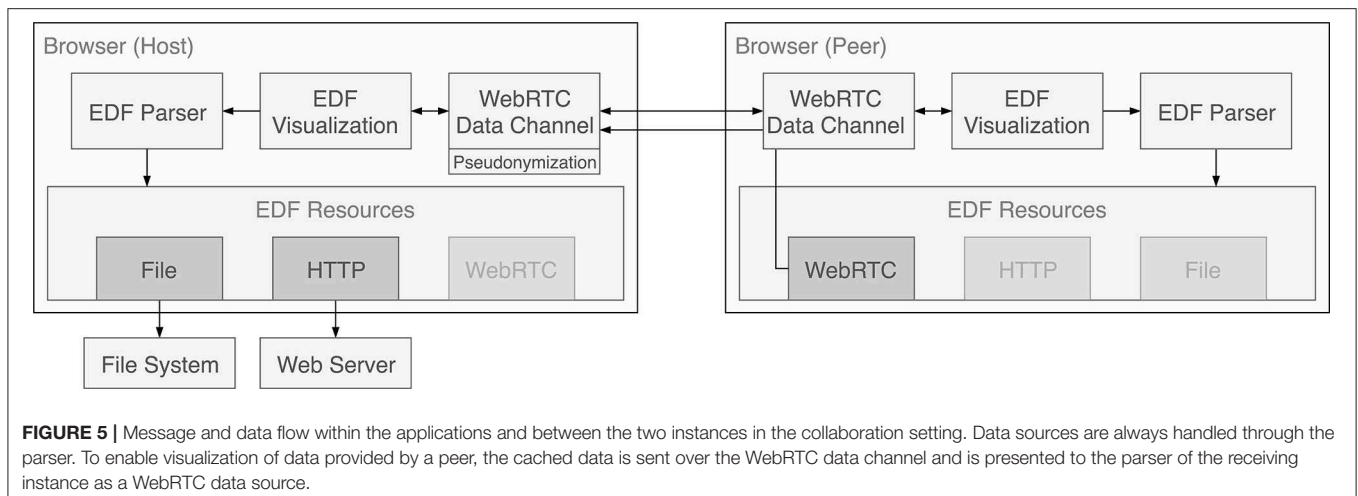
Browser (Host)

EDF Parser

EDF Visualization

WebRTC Data Channel

Pseudonymization

EDF Resources

File

HTTP

WebRTC

File System

Web Server

Browser (Peer)

WebRTC Data Channel

EDF Visualization

EDF Parser

EDF Resources

WebRTC

HTTP

File

**FIGURE 5 |** Message and data flow within the applications and between the two instances in the collaboration setting. Data sources are always handled through the parser. To enable visualization of data provided by a peer, the cached data is sent over the WebRTC data channel and is presented to the parser of the receiving instance as a WebRTC data source.